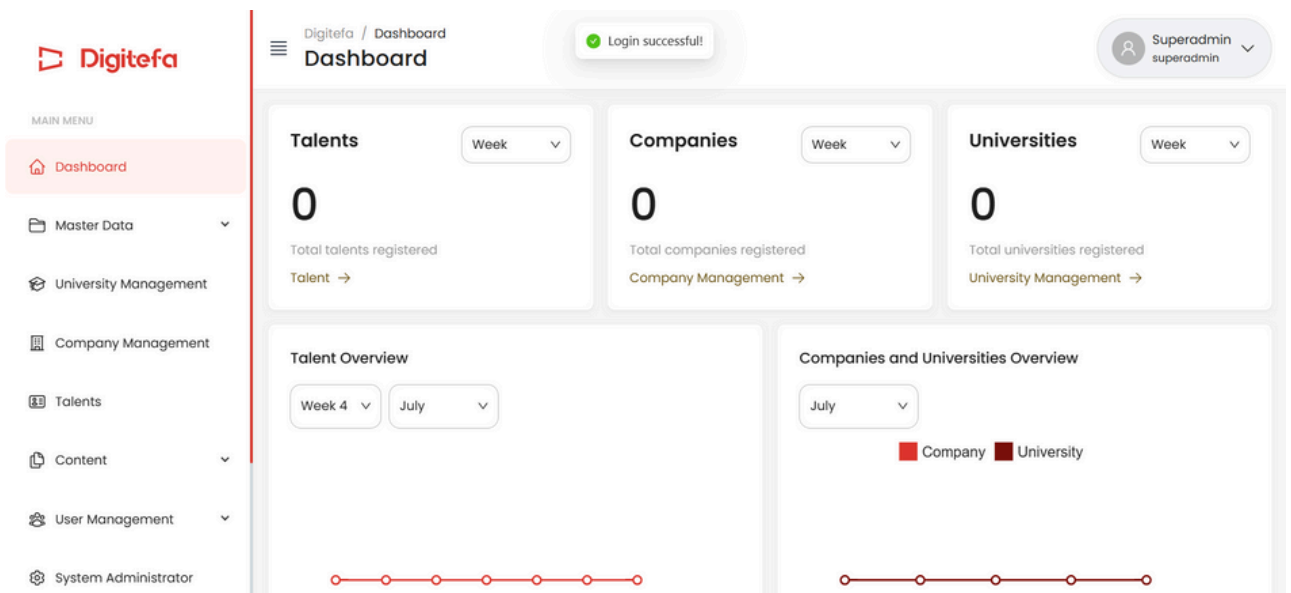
Digitefa

MAIN MENU

Dashboard

Master Data

University Management

Company Management

Talents

Content

User Management

System Administrator

Digitefa / Dashboard

Dashboard

Login successful!

Superadmin
superadmin

Talents
Week
0
Total talents registered
Talent →

Companies
Week
0
Total companies registered
Company Management →

Universities
Week
0
Total universities registered
University Management →

Talent Overview
Week 4
July

Companies and Universities Overview
July
Company University